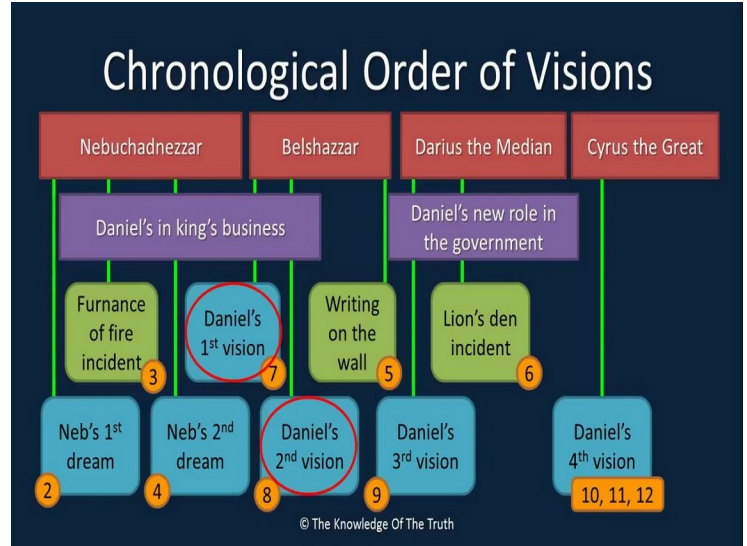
Chronological Order of Visions

Nebuchadnezzar

Belshazzar

Darius the Median

Cyrus the Great

Daniel's in king's business

Daniel's new role in the government

Furnance of fire incident 3

Daniel's 1st vision 7

Writing on the wall 5

Lion's den incident 6

Neb's 1st dream 2

Neb's 2nd dream 4

Daniel's 2nd vision 8

Daniel's 3rd vision 9

Daniel's 4th vision 10, 11, 12

© The Knowledge Of The Truth